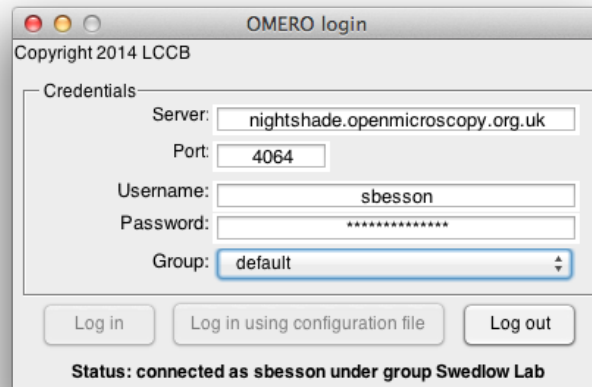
OMERO login

Copyright 2014 LCCB

Credentials

Server: nightshade.openmicroscopy.org.uk

Port: 4064

Username: sbesson

Password: ***************

Group: default

Log in

Log in using configuration file

Log out

Status: connected as sbesson under group Swedlow Lab